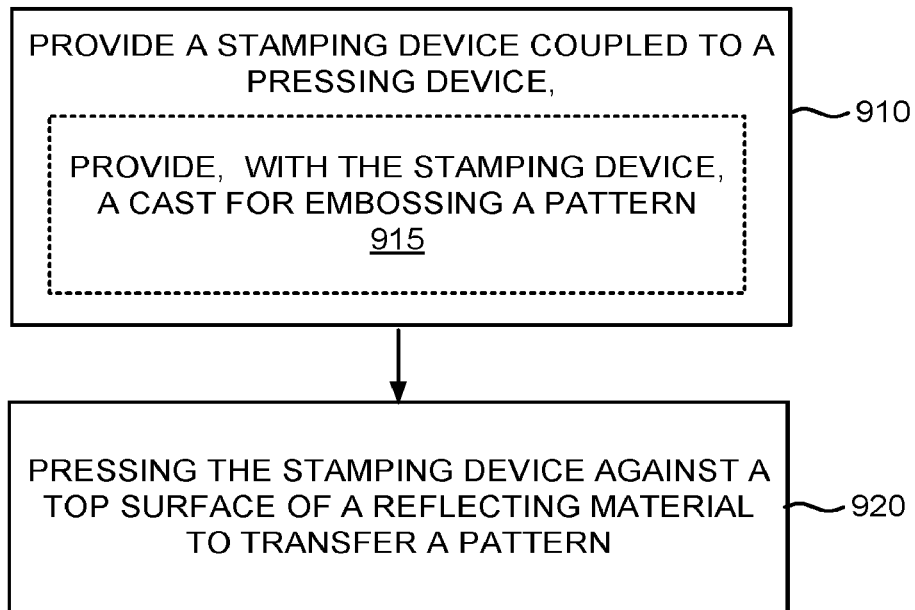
PROVIDE A STAMPING DEVICE COUPLED TO A PRESSING DEVICE,

PROVIDE, WITH THE STAMPING DEVICE, A CAST FOR EMBOSSING A PATTERN
915

910

PRESSING THE STAMPING DEVICE AGAINST A TOP SURFACE OF A REFLECTING MATERIAL TO TRANSFER A PATTERN

920